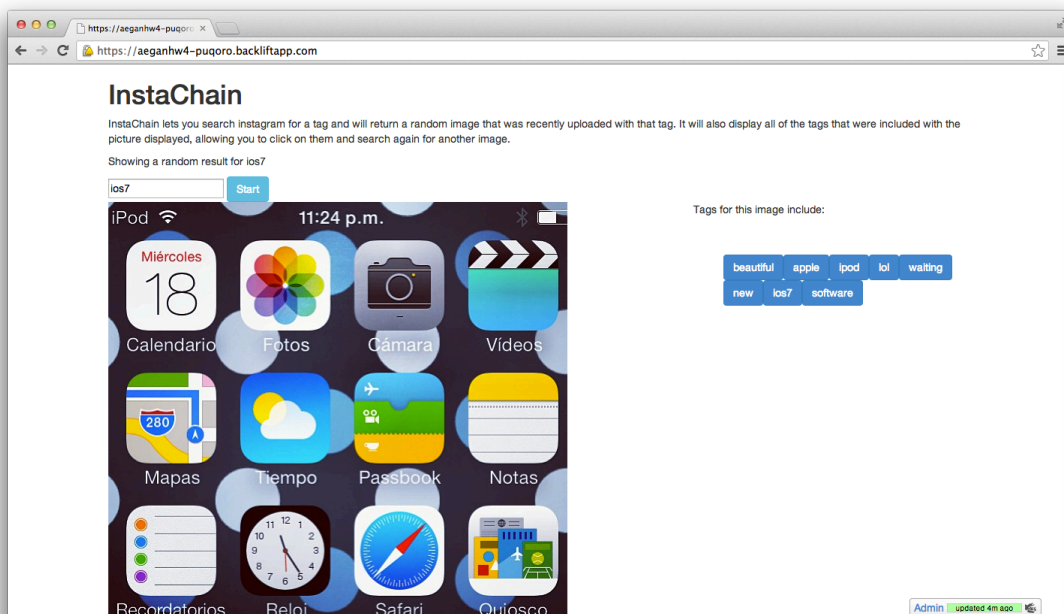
https://aeganhw4-puqoro ×

https://aeganhw4-puqoro.backliftapp.com

InstaChain

InstaChain lets you search instagram for a tag and will return a random image that was recently uploaded with that tag. It will also display all of the tags that were included with the picture displayed, allowing you to click on them and search again for another image.

Showing a random result for ios7

ios7

Start

iPod 11:24 p.m.

Miércoles 18

Calendario

Fotos

Cámara

Vídeos

280

Mapas

Tiempo

Passbook

Notas

Recordatorios

Reloj

Safari

Quiosco

Tags for this image include:

beautiful apple ipod lol waiting new ios7 software

Admin updated 4m ago